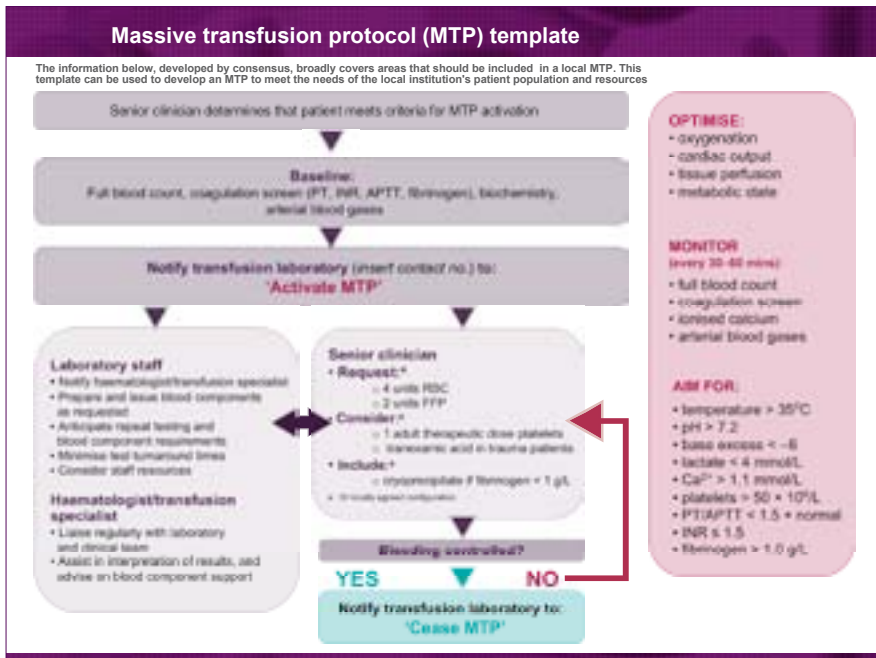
Massive transfusion protocol (MTP) template

The information below, developed by consensus, broadly covers areas that should be included in a local MTP. This template can be used to develop an MTP to meet the needs of the local institution's patient population and resources

Senior clinician determines that patient meets criteria for MTP activation

Baseline:
Full blood count, coagulation screen (PT, INR, APTT, fibrinogen), biochemistry, arterial blood gases

Notify transfusion laboratory (insert contact no.) to:
'Activate MTP'

Laboratory staff
- Notify haematologist/transfusion specialist
- Prepare and issue blood components as requested
- Anticipate repeat testing and blood component requirements
- Minimise test turnaround times
- Consider staff resources

Haematologist/transfusion specialist
- Liaise regularly with laboratory and clinical team
- Assist in interpretation of results, and advise on blood component support

Senior clinician
- Request:*
  ○ 4 units RBC
  ○ 2 units FFP
- Consider:*
  ○ 1 adult therapeutic dose platelets
  ○ tranexamic acid in trauma patients
- Include:*
  ○ cryoprecipitate if fibrinogen < 1 g/L
* Or locally agreed configuration

Bleeding controlled?

YES

NO

Notify transfusion laboratory to:
'Cease MTP'

OPTIMISE:
- oxygenation
- cardiac output
- tissue perfusion
- metabolic state

MONITOR
(every 30–60 mins):
- full blood count
- coagulation screen
- ionised calcium
- arterial blood gases

AIM FOR:
- temperature > 35°C
- pH > 7.2
- base excess < –6
- lactate < 4 mmol/L
- $Ca^{2+}$ > 1.1 mmol/L
- platelets > 50 × $10^9$/L
- PT/APTT < 1.5 × normal
- INR ≤ 1.5
- fibrinogen > 1.0 g/L